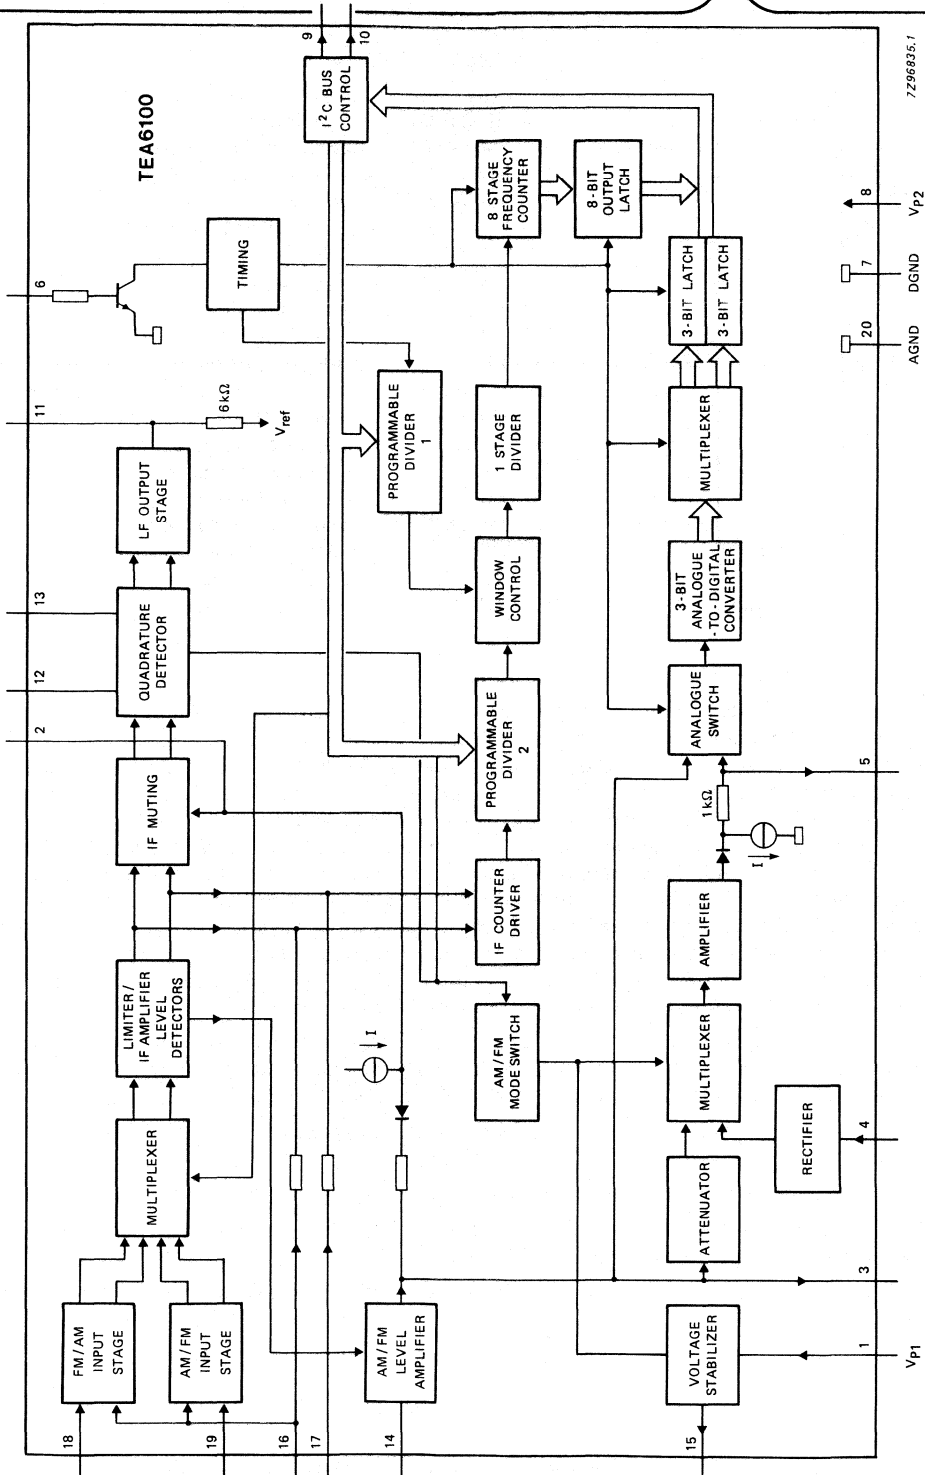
TEA6100

9
10
$I^2C$ BUS CONTROL

7Z96835.1

TIMING

6

8 STAGE FREQUENCY COUNTER

8-BIT OUTPUT LATCH

3-BIT LATCH
3-BIT LATCH

8
$V_{P2}$
7
DGND
20
AGND

11
6 kΩ
$V_{ref}$

PROGRAMMABLE DIVIDER 1

1 STAGE DIVIDER

MULTIPLEXER

LF OUTPUT STAGE

13
12
QUADRATURE DETECTOR

WINDOW CONTROL

3-BIT ANALOGUE -TO-DIGITAL CONVERTER

2

IF MUTING

PROGRAMMABLE DIVIDER 2

ANALOGUE SWITCH

5

1 kΩ

I

IF COUNTER DRIVER

AMPLIFIER

LIMITER / IF AMPLIFIER LEVEL DETECTORS

AM/FM MODE SWITCH

MULTIPLEXER

I

MULTIPLEXER

RECTIFIER

4

ATTENUATOR

3

FM/AM INPUT STAGE

AM/FM INPUT STAGE

AM/FM LEVEL AMPLIFIER

VOLTAGE STABILIZER

1
$V_{P1}$

18
19
16
17
14
15